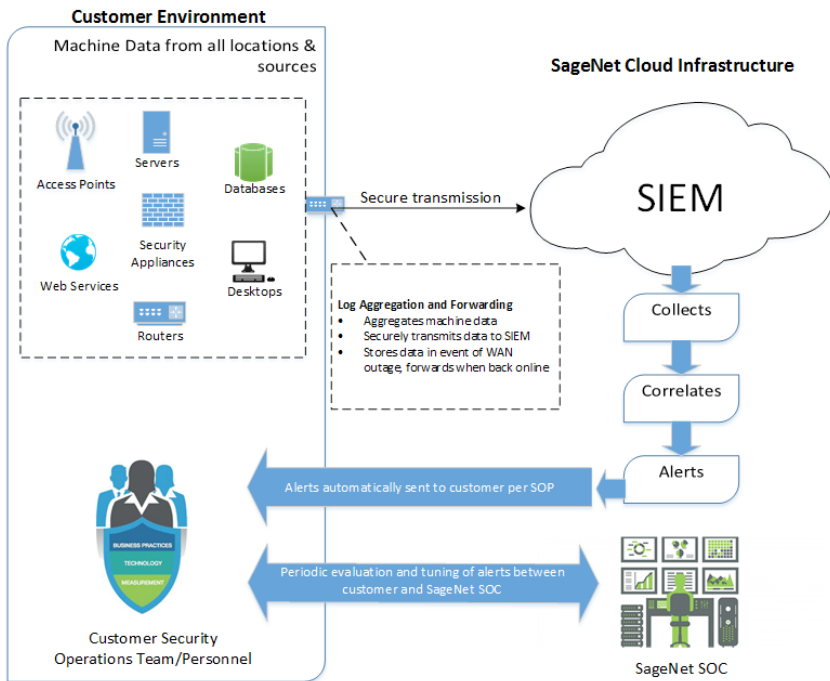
Customer Environment

Machine Data from all locations & sources

Access Points

Servers

Databases

Security Appliances

Web Services

Desktops

Routers

Secure transmission

SageNet Cloud Infrastructure

SIEM

Log Aggregation and Forwarding
- Aggregates machine data
- Securely transmits data to SIEM
- Stores data in event of WAN outage, forwards when back online

Collects

Correlates

Alerts

Alerts automatically sent to customer per SOP

BUSINESS PRACTICES
TECHNOLOGY
MEASUREMENT

Periodic evaluation and tuning of alerts between customer and SageNet SOC

Customer Security Operations Team/Personnel

SageNet SOC